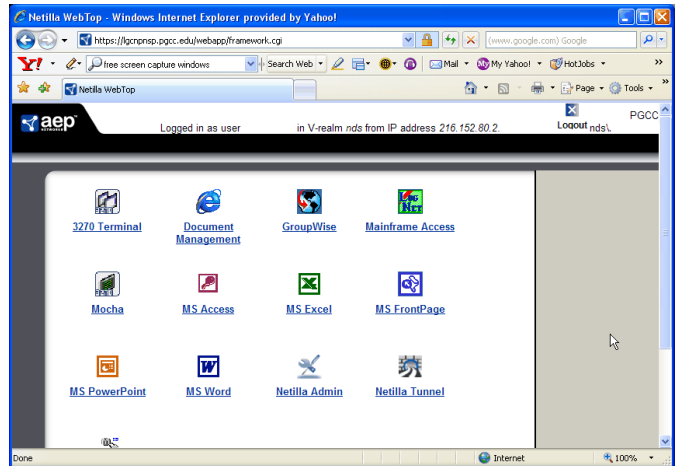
Netilla WebTop - Windows Internet Explorer provided by Yahoo!

https://lgcnpnsp.pgcc.edu/webapp/framework.cgi

www.google.com Google

Y! free screen capture windows Search Web Mail My Yahoo! HotJobs

Netilla WebTop

Page Tools

aep NETWORKS

Logged in as user in V-realm nds from IP address 216.152.80.2.

Logout nds\.

PGCC

3270 Terminal

Document Management

GroupWise

Mainframe Access

Mocha

MS Access

MS Excel

MS FrontPage

MS PowerPoint

MS Word

Netilla Admin

Netilla Tunnel

Done

Internet

100%